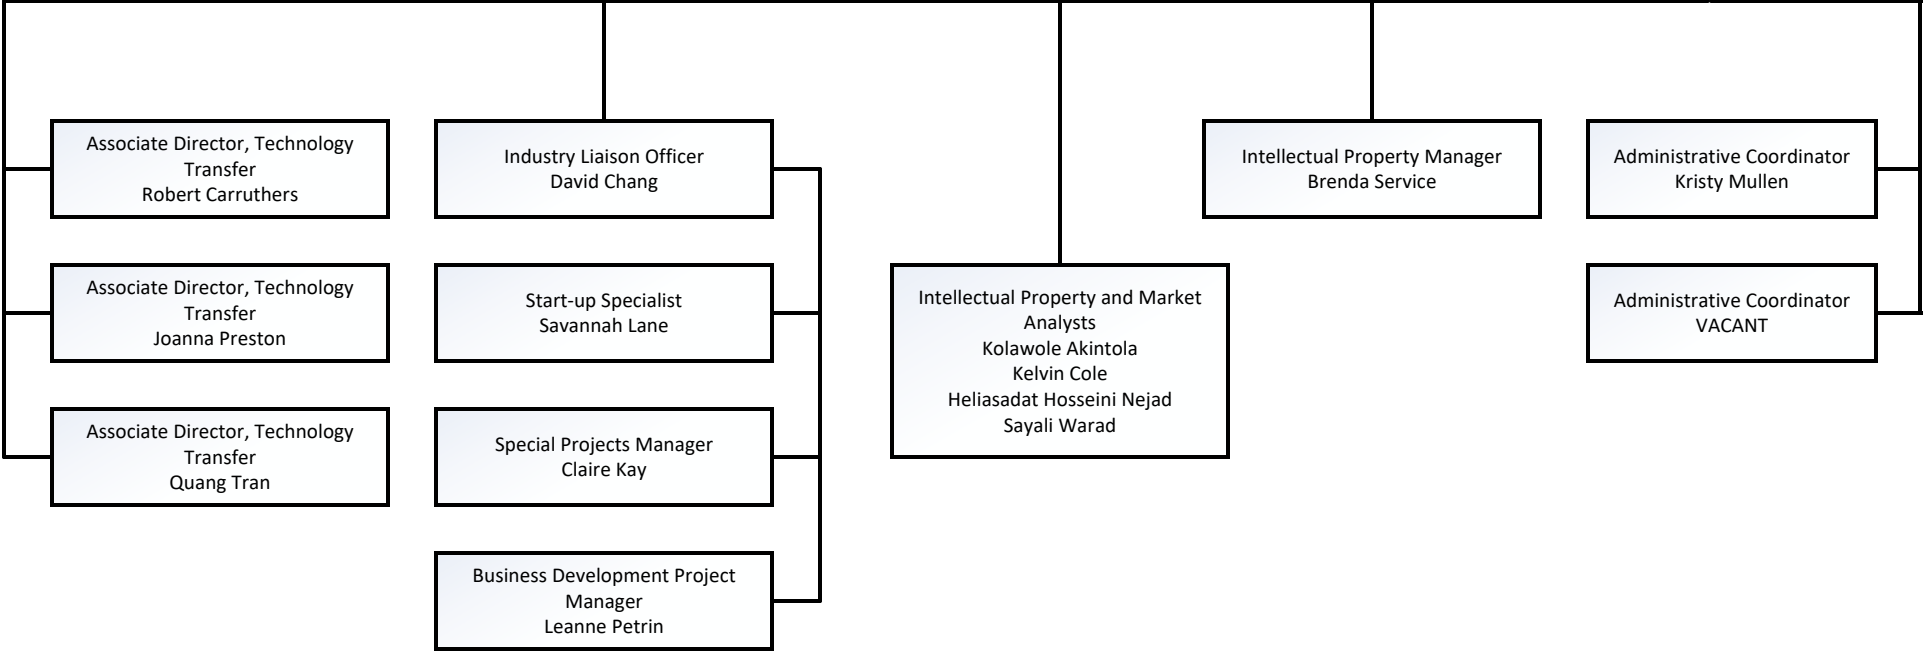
Associate Director, Technology Transfer
Robert Carruthers

Associate Director, Technology Transfer
Joanna Preston

Associate Director, Technology Transfer
Quang Tran

Industry Liaison Officer
David Chang

Start-up Specialist
Savannah Lane

Special Projects Manager
Claire Kay

Business Development Project Manager
Leanne Petrin

Intellectual Property and Market Analysts
Kolawole Akintola
Kelvin Cole
Heliasadat Hosseini Nejad
Sayali Warad

Intellectual Property Manager
Brenda Service

Administrative Coordinator
Kristy Mullen

Administrative Coordinator
VACANT